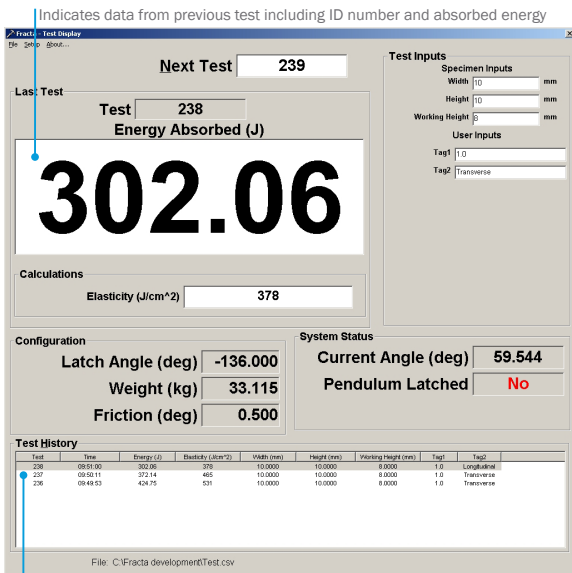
Indicates data from previous test including ID number and absorbed energy

Fracta - Test Display

File Setup About...

Next Test 239

Last Test

Test 238

Energy Absorbed (J)

302.06

Calculations

Elasticity (J/cm^2) 378

Test Inputs

Specimen Inputs

Width 10 mm

Height 10 mm

Working Height 8 mm

User Inputs

Tag1 1.0

Tag2 Transverse

Configuration

Latch Angle (deg) -136.000

Weight (kg) 33.115

Friction (deg) 0.500

System Status

Current Angle (deg) 59.544

Pendulum Latched No

Test History

| Test | Time | Energy (J) | Elasticity (J/cm^2) | Width (mm) | Height (mm) | Working Height (mm) | Tag1 | Tag2 |
|---|---|---|---|---|---|---|---|---|
| 238 | 09:51:00 | 302.06 | 378 | 10.0000 | 10.0000 | 8.0000 | 1.0 | Longitudinal |
| 237 | 09:50:11 | 372.14 | 465 | 10.0000 | 10.0000 | 8.0000 | 1.0 | Transverse |
| 236 | 09:49:53 | 424.75 | 531 | 10.0000 | 10.0000 | 8.0000 | 1.0 | Transverse |

File: C:\Fracta development\Test.csv